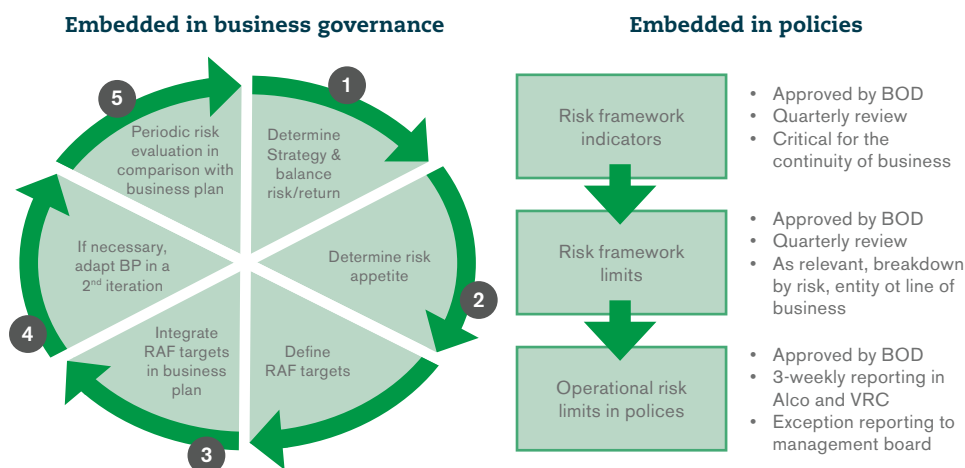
Embedded in business governance

1
Determine Strategy & balance risk/return

Determine risk appetite
2

Define RAF targets
3

Integrate RAF targets in business plan
4

If necessary, adapt BP in a 2$^{nd}$ iteration

5
Periodic risk evaluation in comparison with business plan

Embedded in policies

Risk framework indicators

- Approved by BOD
- Quarterly review
- Critical for the continuity of business

Risk framework limits

- Approved by BOD
- Quarterly review
- As relevant, breakdown by risk, entity ot line of business

Operational risk limits in polices

- Approved by BOD
- 3-weekly reporting in Alco and VRC
- Exception reporting to management board